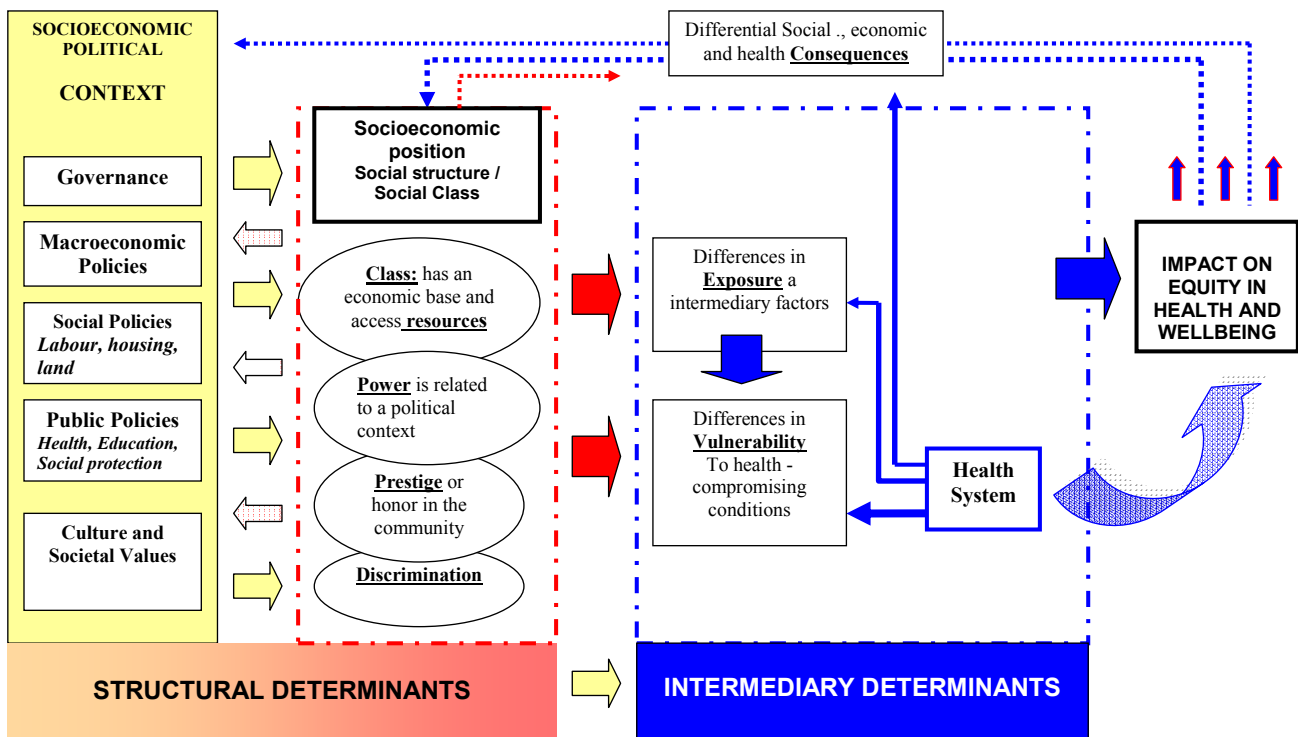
SOCIOECONOMIC POLITICAL

CONTEXT

Governance

Macroeconomic Policies

Social Policies
Labour, housing, land

Public Policies
Health, Education, Social protection

Culture and Societal Values

Differential Social ., economic and health Consequences

Socioeconomic position
Social structure / Social Class

Class: has an economic base and access resources

Power is related to a political context

Prestige or honor in the community

Discrimination

Differences in Exposure a intermediary factors

Differences in Vulnerability To health - compromising conditions

Health System

IMPACT ON EQUITY IN HEALTH AND WELLBEING

STRUCTURAL DETERMINANTS

INTERMEDIARY DETERMINANTS